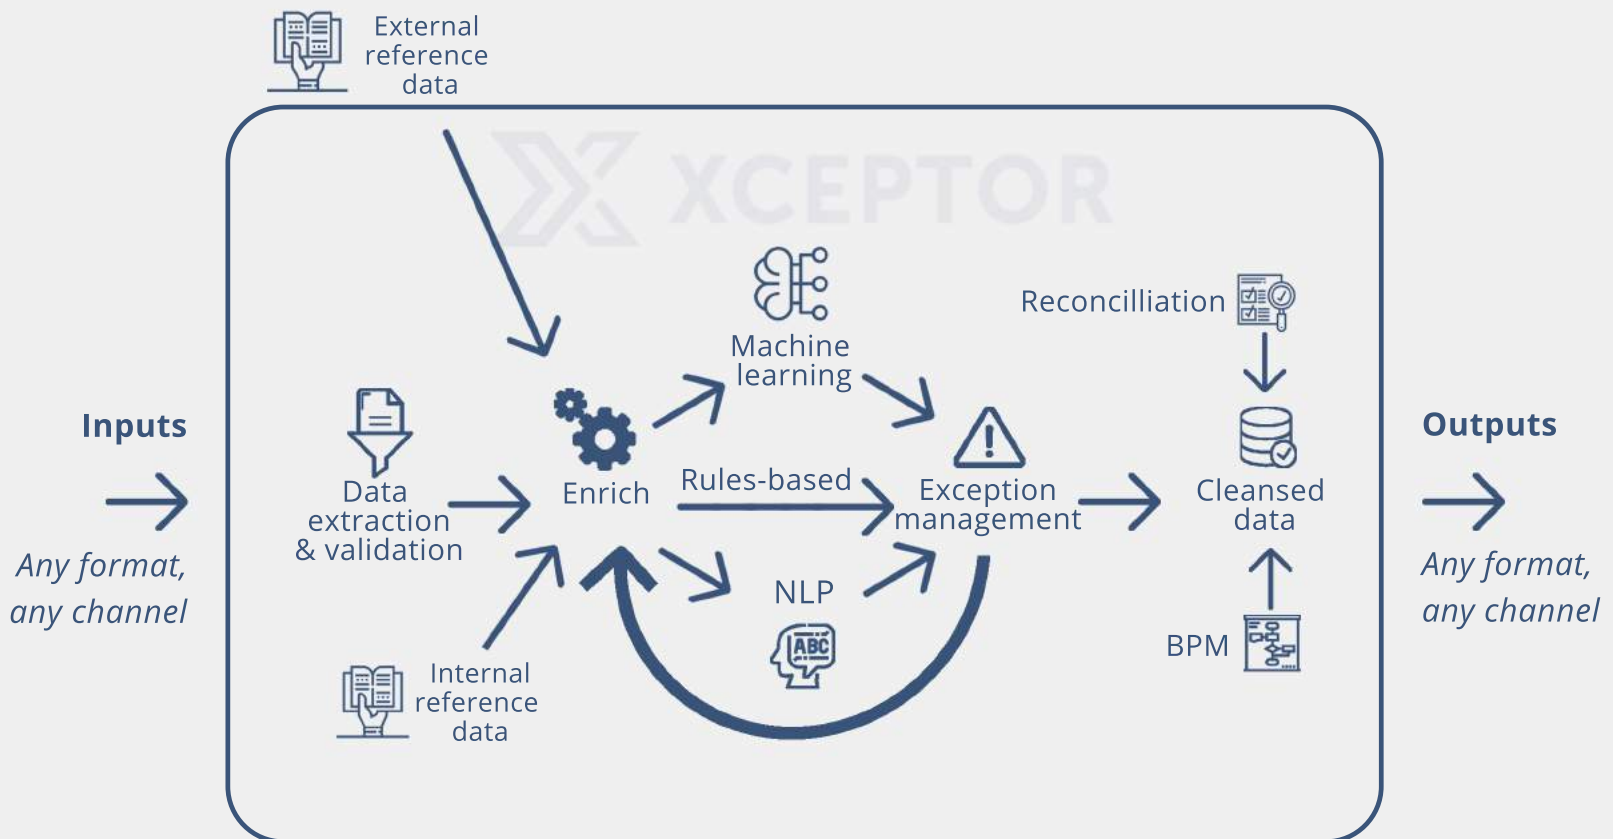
External reference data

XCEPTOR

Inputs

Any format, any channel

Data extraction & validation

Enrich

Machine learning

Rules-based

NLP

ABC

Exception management

Reconcilliation

Cleansed data

BPM

Internal reference data

Outputs

Any format, any channel